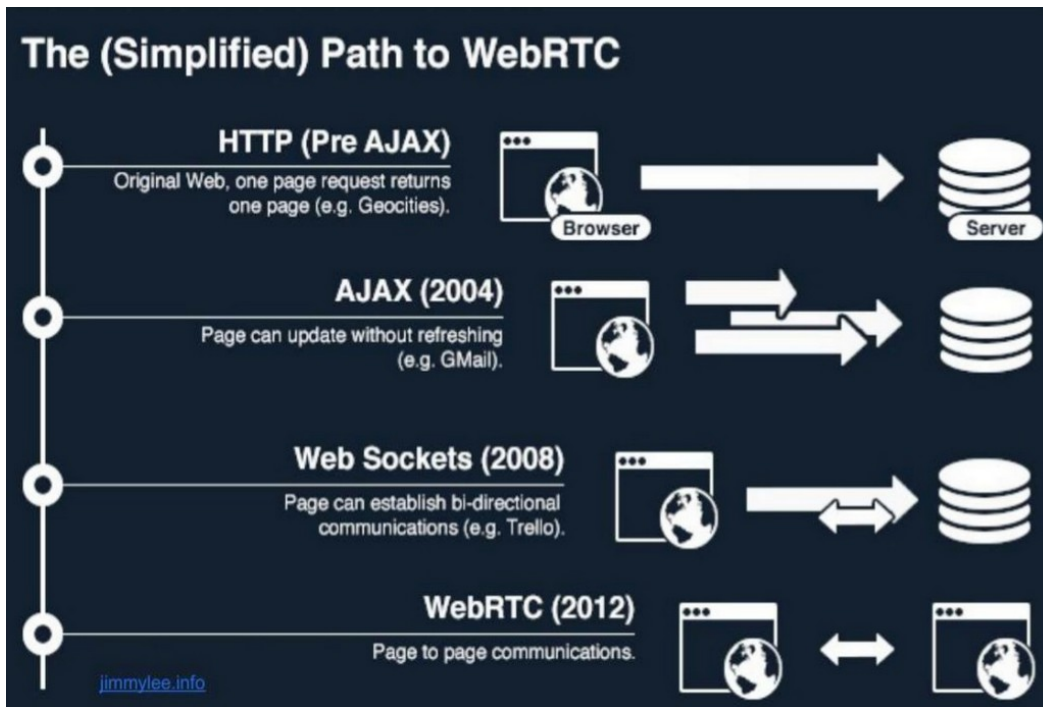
The (Simplified) Path to WebRTC

HTTP (Pre AJAX)
Original Web, one page request returns one page (e.g. Geocities).

Browser

Server

AJAX (2004)
Page can update without refreshing (e.g. GMail).

Web Sockets (2008)
Page can establish bi-directional communications (e.g. Trello).

WebRTC (2012)
Page to page communications.

jimmylee.info